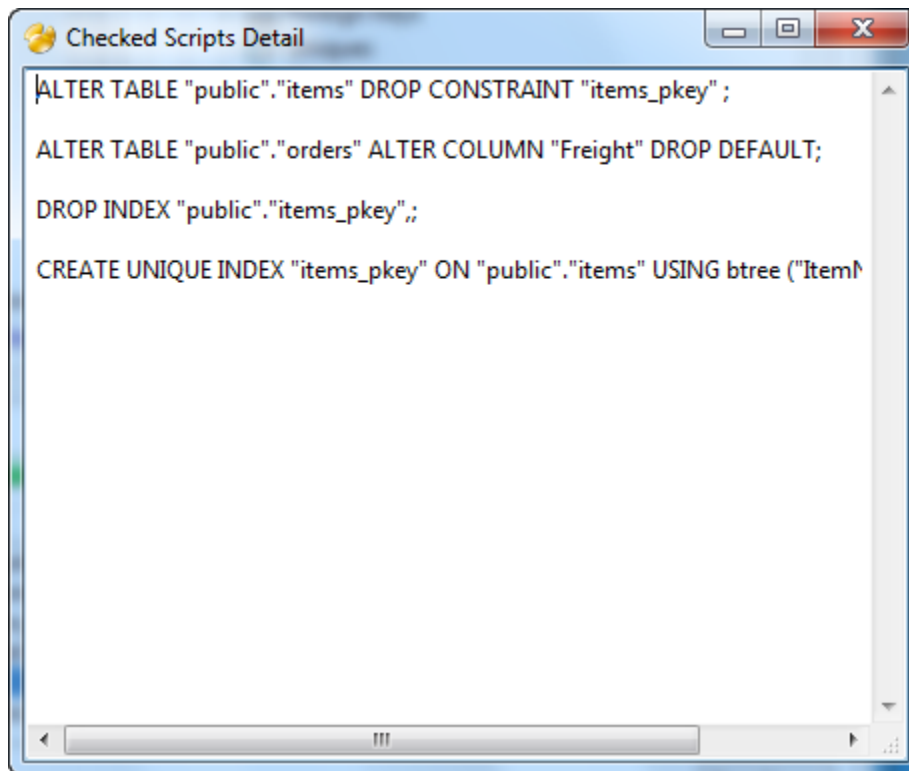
Checked Scripts Detail

ALTER TABLE "public"."items" DROP CONSTRAINT "items_pkey" ;

ALTER TABLE "public"."orders" ALTER COLUMN "Freight" DROP DEFAULT;

DROP INDEX "public"."items_pkey",;

CREATE UNIQUE INDEX "items_pkey" ON "public"."items" USING btree ("Item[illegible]